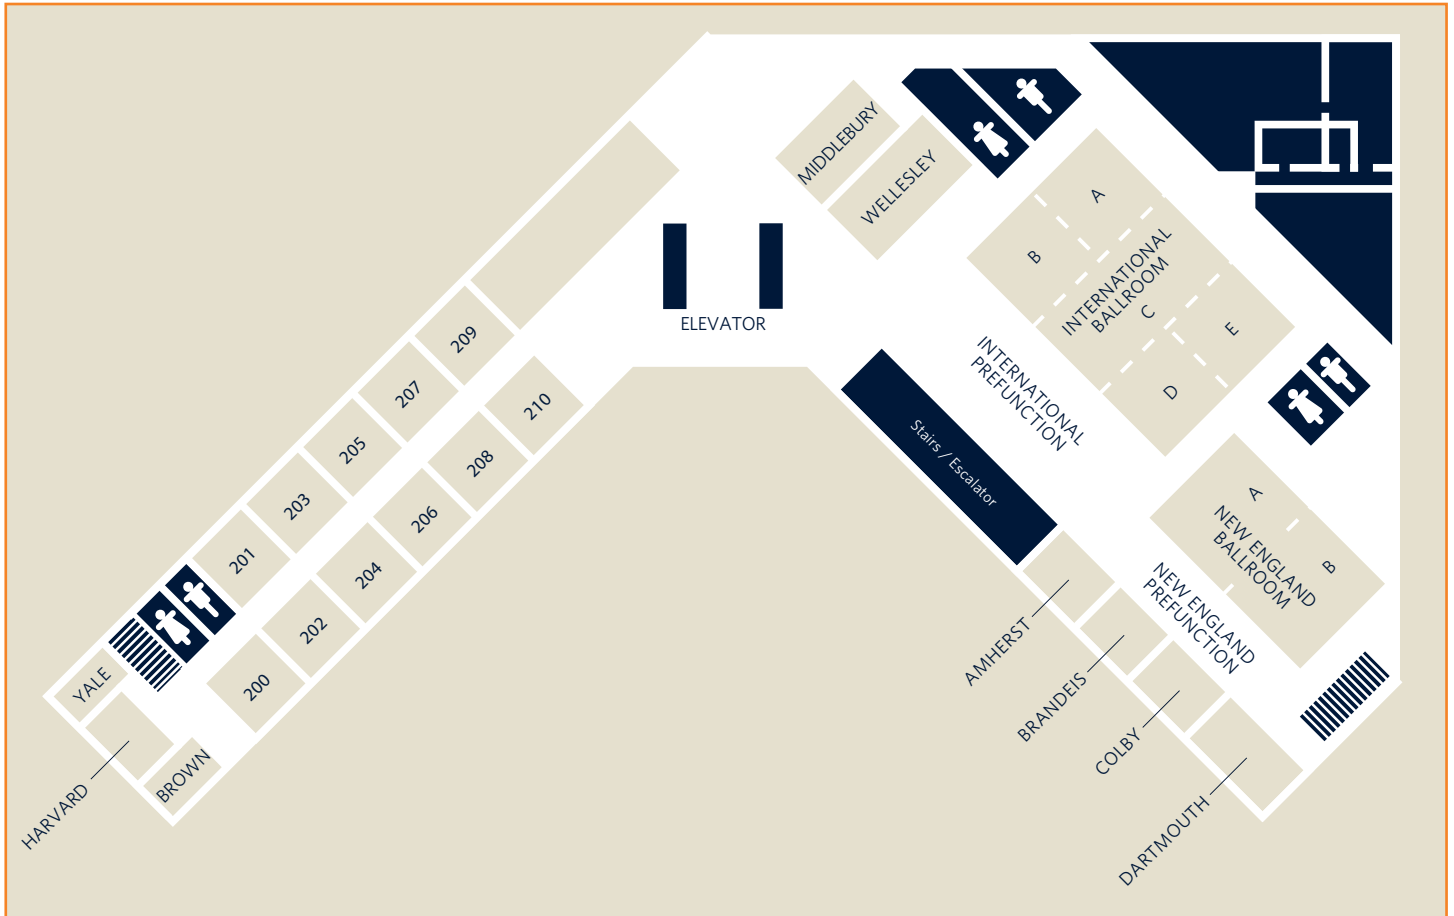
MIDDLEBURY
WELLESLEY
ELEVATOR
A
B
INTERNATIONAL BALLROOM
C
E
D
INTERNATIONAL PREFUNCTION
Stairs / Escalator
209
207
205
203
201
210
208
206
204
202
200
YALE
HARVARD
BROWN
A
NEW ENGLAND BALLROOM
B
NEW ENGLAND PREFUNCTION
AMHERST
BRANDEIS
COLBY
DARTMOUTH